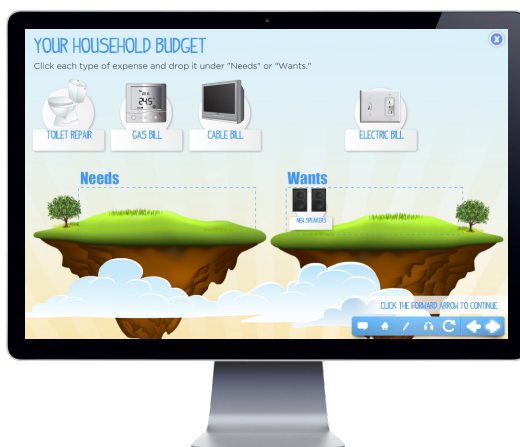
YOUR HOUSEHOLD BUDGET
Click each type of expense and drop it under "Needs" or "Wants."

TOILET REPAIR
245
GAS BILL
CABLE BILL
ELECTRIC BILL

Needs
Wants
NEW SPEAKERS

CLICK THE FORWARD ARROW TO CONTINUE.